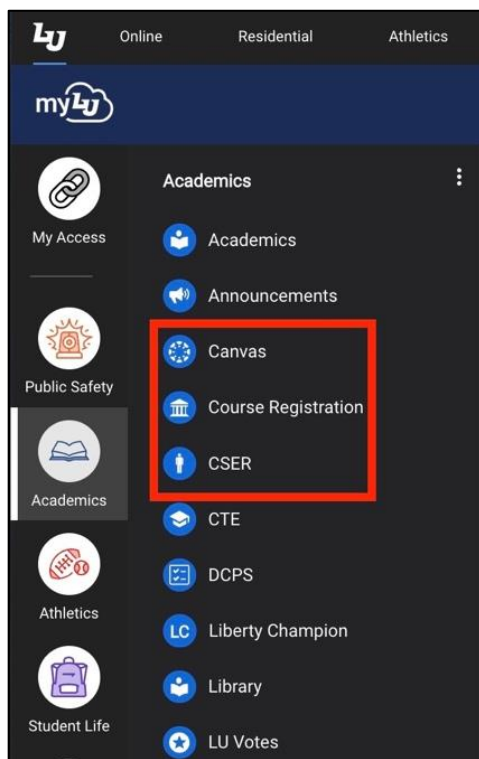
LU Online Residential Athletics

myLU

My Access

Public Safety

Academics

Athletics

Student Life

Academics

Academics

Announcements

Canvas

Course Registration

CSER

CTE

DCPS

LC Liberty Champion

Library

LU Votes